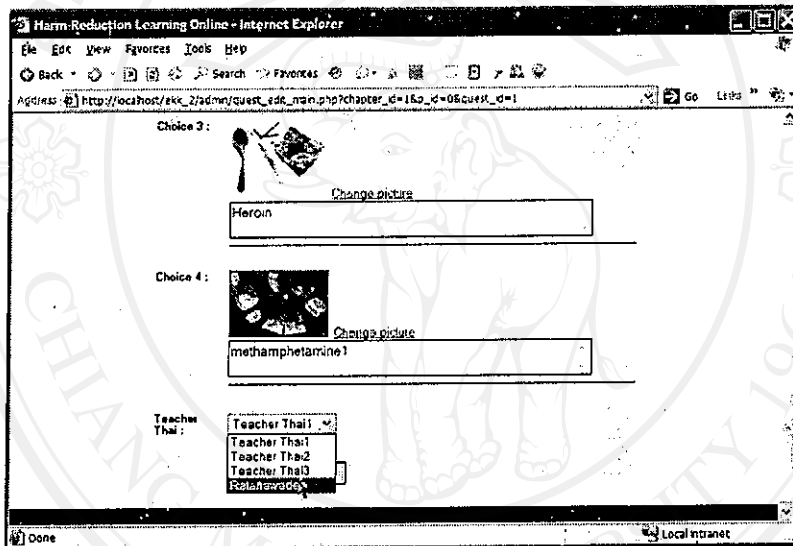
Harm-Reduction Learning Online - Internet Explorer

File Edit View Favorites Tools Help

Back Search Favorites

Address http://localhost/ekk_2/admin/quest_edit_main.php?chapter_id=1&q_id=0&quest_id=1 Go Links

Choice 3 :

Change picture

Heroin

Choice 4 :

Change picture

methamphetamine1

Teacher Thai :

Teacher Thai1

Teacher Thai1
Teacher Thai2
Teacher Thai3
Rataniwadee

Done Local intranet